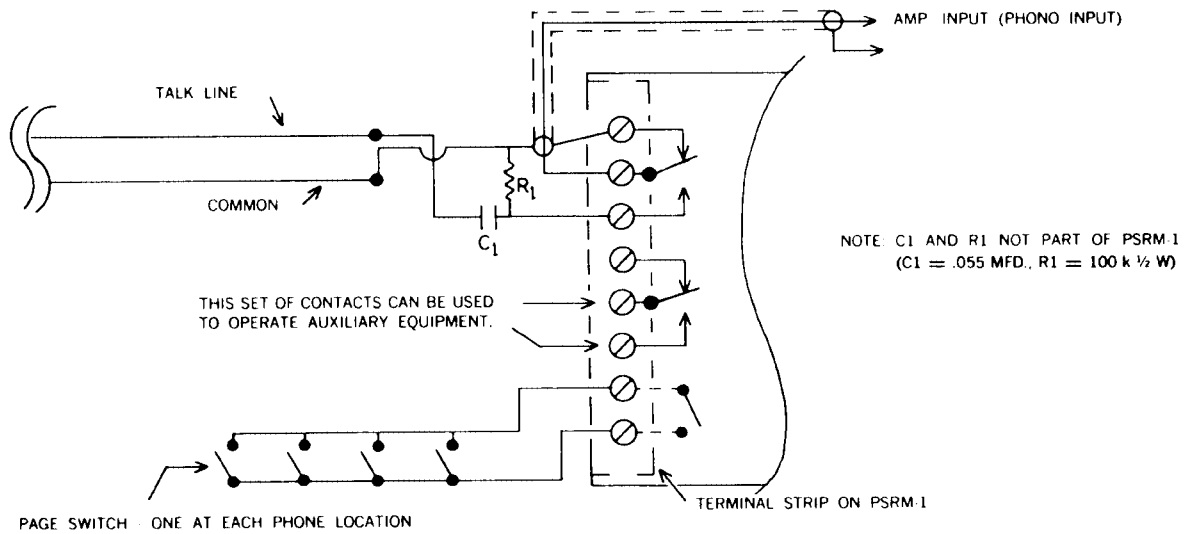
AMP INPUT (PHONO INPUT)

TALK LINE

COMMON

$R_1$

$C_1$

NOTE: C1 AND R1 NOT PART OF PSRM-1 (C1 = .055 MFD., R1 = 100 k ½ W)

THIS SET OF CONTACTS CAN BE USED TO OPERATE AUXILIARY EQUIPMENT.

TERMINAL STRIP ON PSRM-1

PAGE SWITCH - ONE AT EACH PHONE LOCATION